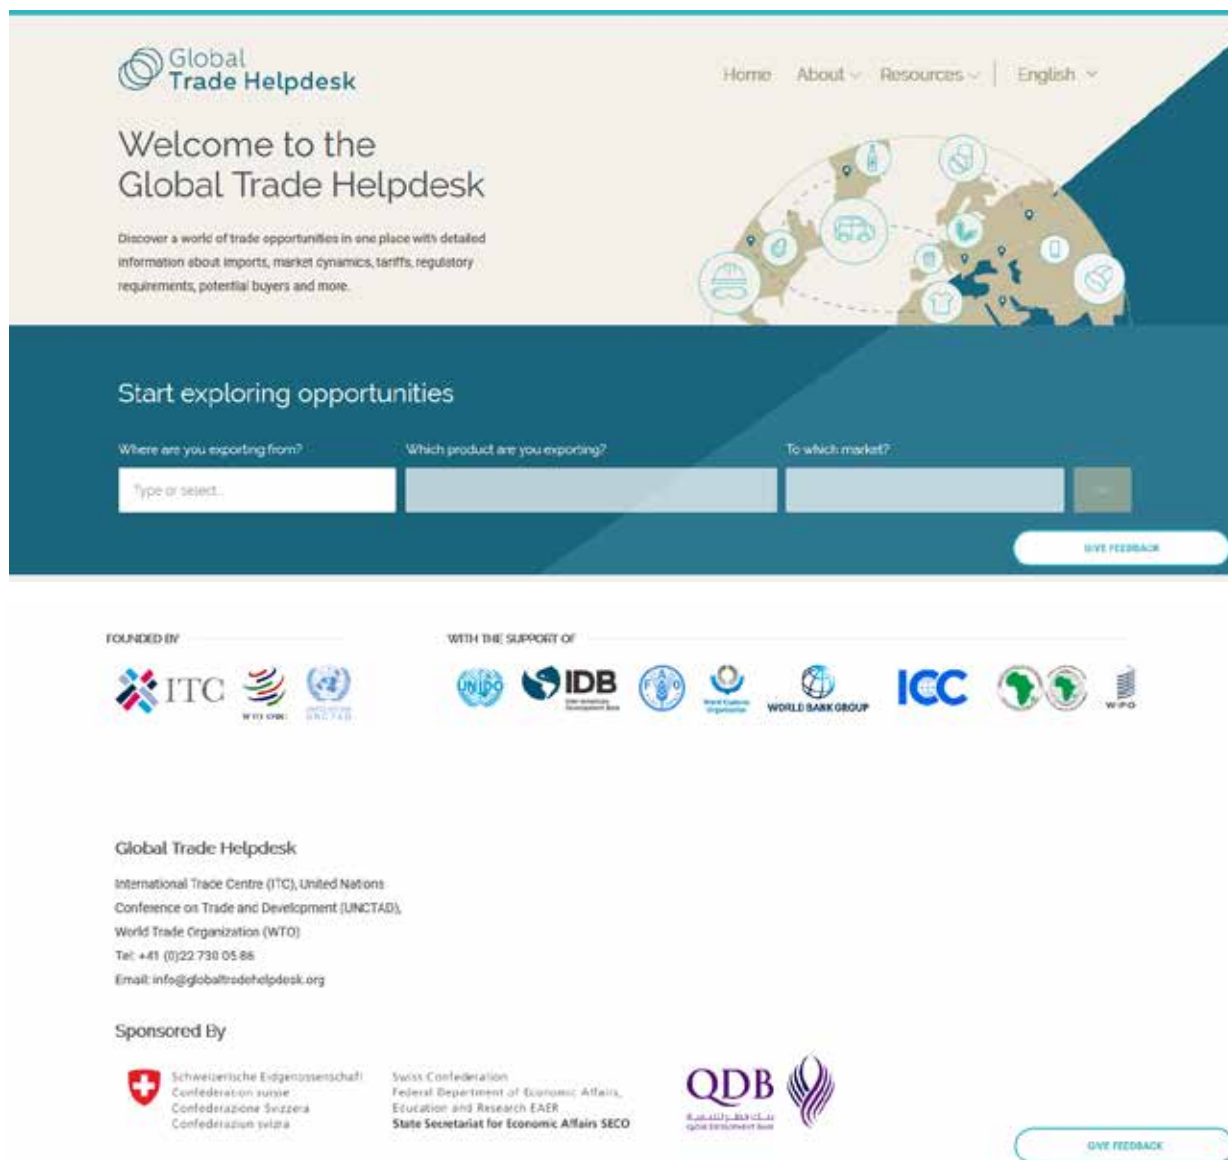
Global Trade Helpdesk

Home About Resources English

Welcome to the Global Trade Helpdesk

Discover a world of trade opportunities in one place with detailed information about imports, market dynamics, tariffs, regulatory requirements, potential buyers and more.

Start exploring opportunities

Where are you exporting from?

Type or select...

Which product are you exporting?

To which market?

GIVE FEEDBACK

FOUNDED BY

ITC

WTO OMC

UNCTAD

WITH THE SUPPORT OF

UNIDO

IDB

World Customs Organization

WORLD BANK GROUP

ICC

WIPO

Global Trade Helpdesk

International Trade Centre (ITC), United Nations Conference on Trade and Development (UNCTAD), World Trade Organization (WTO)

Tel: +41 (0)22 730 05 86

Email: info@globaltradehelpdesk.org

Sponsored By

Schweizerische Eidgenossenschaft
Confédération suisse
Confederazione Svizzera
Confederaziun svizra

Swiss Confederation
Federal Department of Economic Affairs, Education and Research EAER
State Secretariat for Economic Affairs SECO

QDB

بنك قطر للتنمية

QATAR DEVELOPMENT BANK

GIVE FEEDBACK